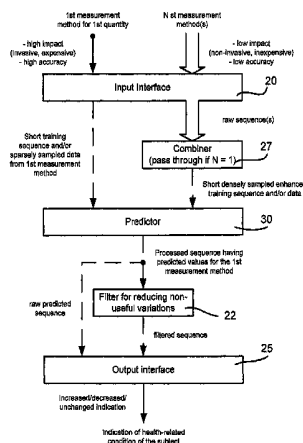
1st measurement method for 1st quantity

N st measurement method(s)

- high impact (invasive, expensive)
- high accuracy

- low impact (non-invasive, inexpensive)
- low accuracy

Input Interface

20

raw sequence(s)

Short training sequence and/or sparsely sampled data from 1st measurement method

Combiner (pass through if N = 1)

27

Short densely sampled enhance training sequence and/or data

Predictor

30

Processed sequence having predicted values for the 1st measurement method

raw predicted sequence

Filter for reducing non-useful variations

22

filtered sequence

Output interface

25

Increased/decreased/ unchanged indication

Indication of health-related condition of the subject